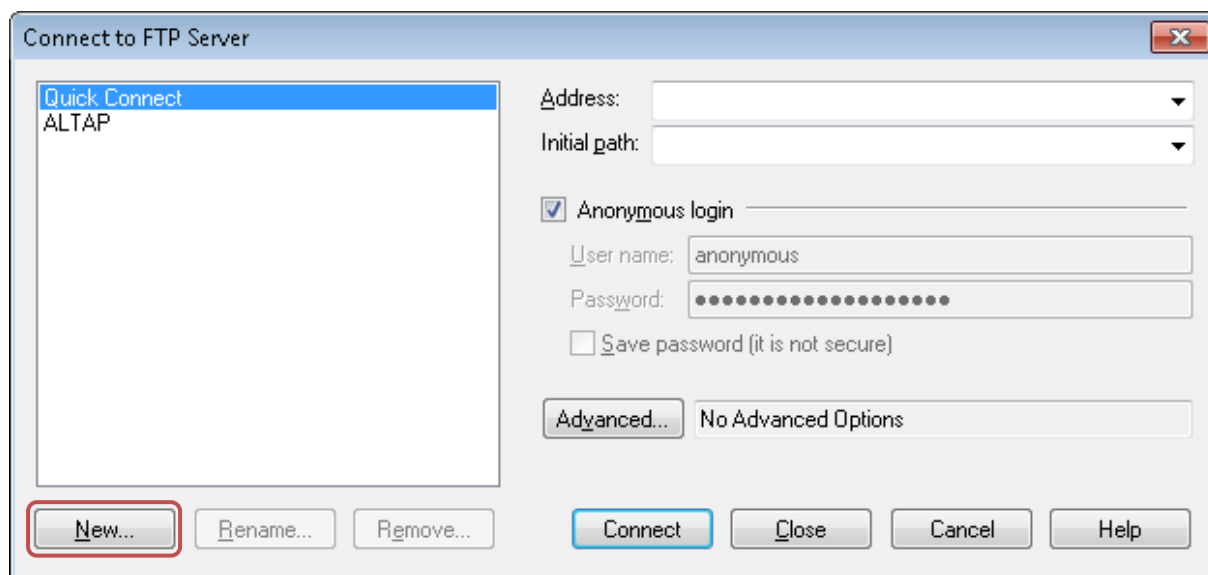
Connect to FTP Server

Quick Connect
ALTAP

Address:
Initial path:

Anonymous login
User name: anonymous
Password: ••••••••••••••••••••
Save password (it is not secure)

Advanced... No Advanced Options

New... Rename... Remove...

Connect Close Cancel Help